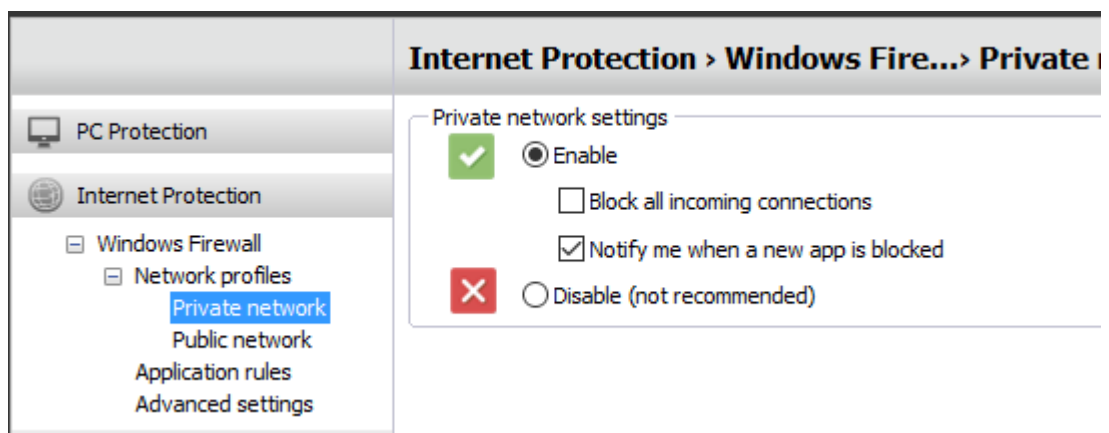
Internet Protection › Windows Fire...› Private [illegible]

PC Protection

Internet Protection

Windows Firewall
Network profiles
Private network
Public network
Application rules
Advanced settings

Private network settings

Enable

Block all incoming connections

Notify me when a new app is blocked

Disable (not recommended)